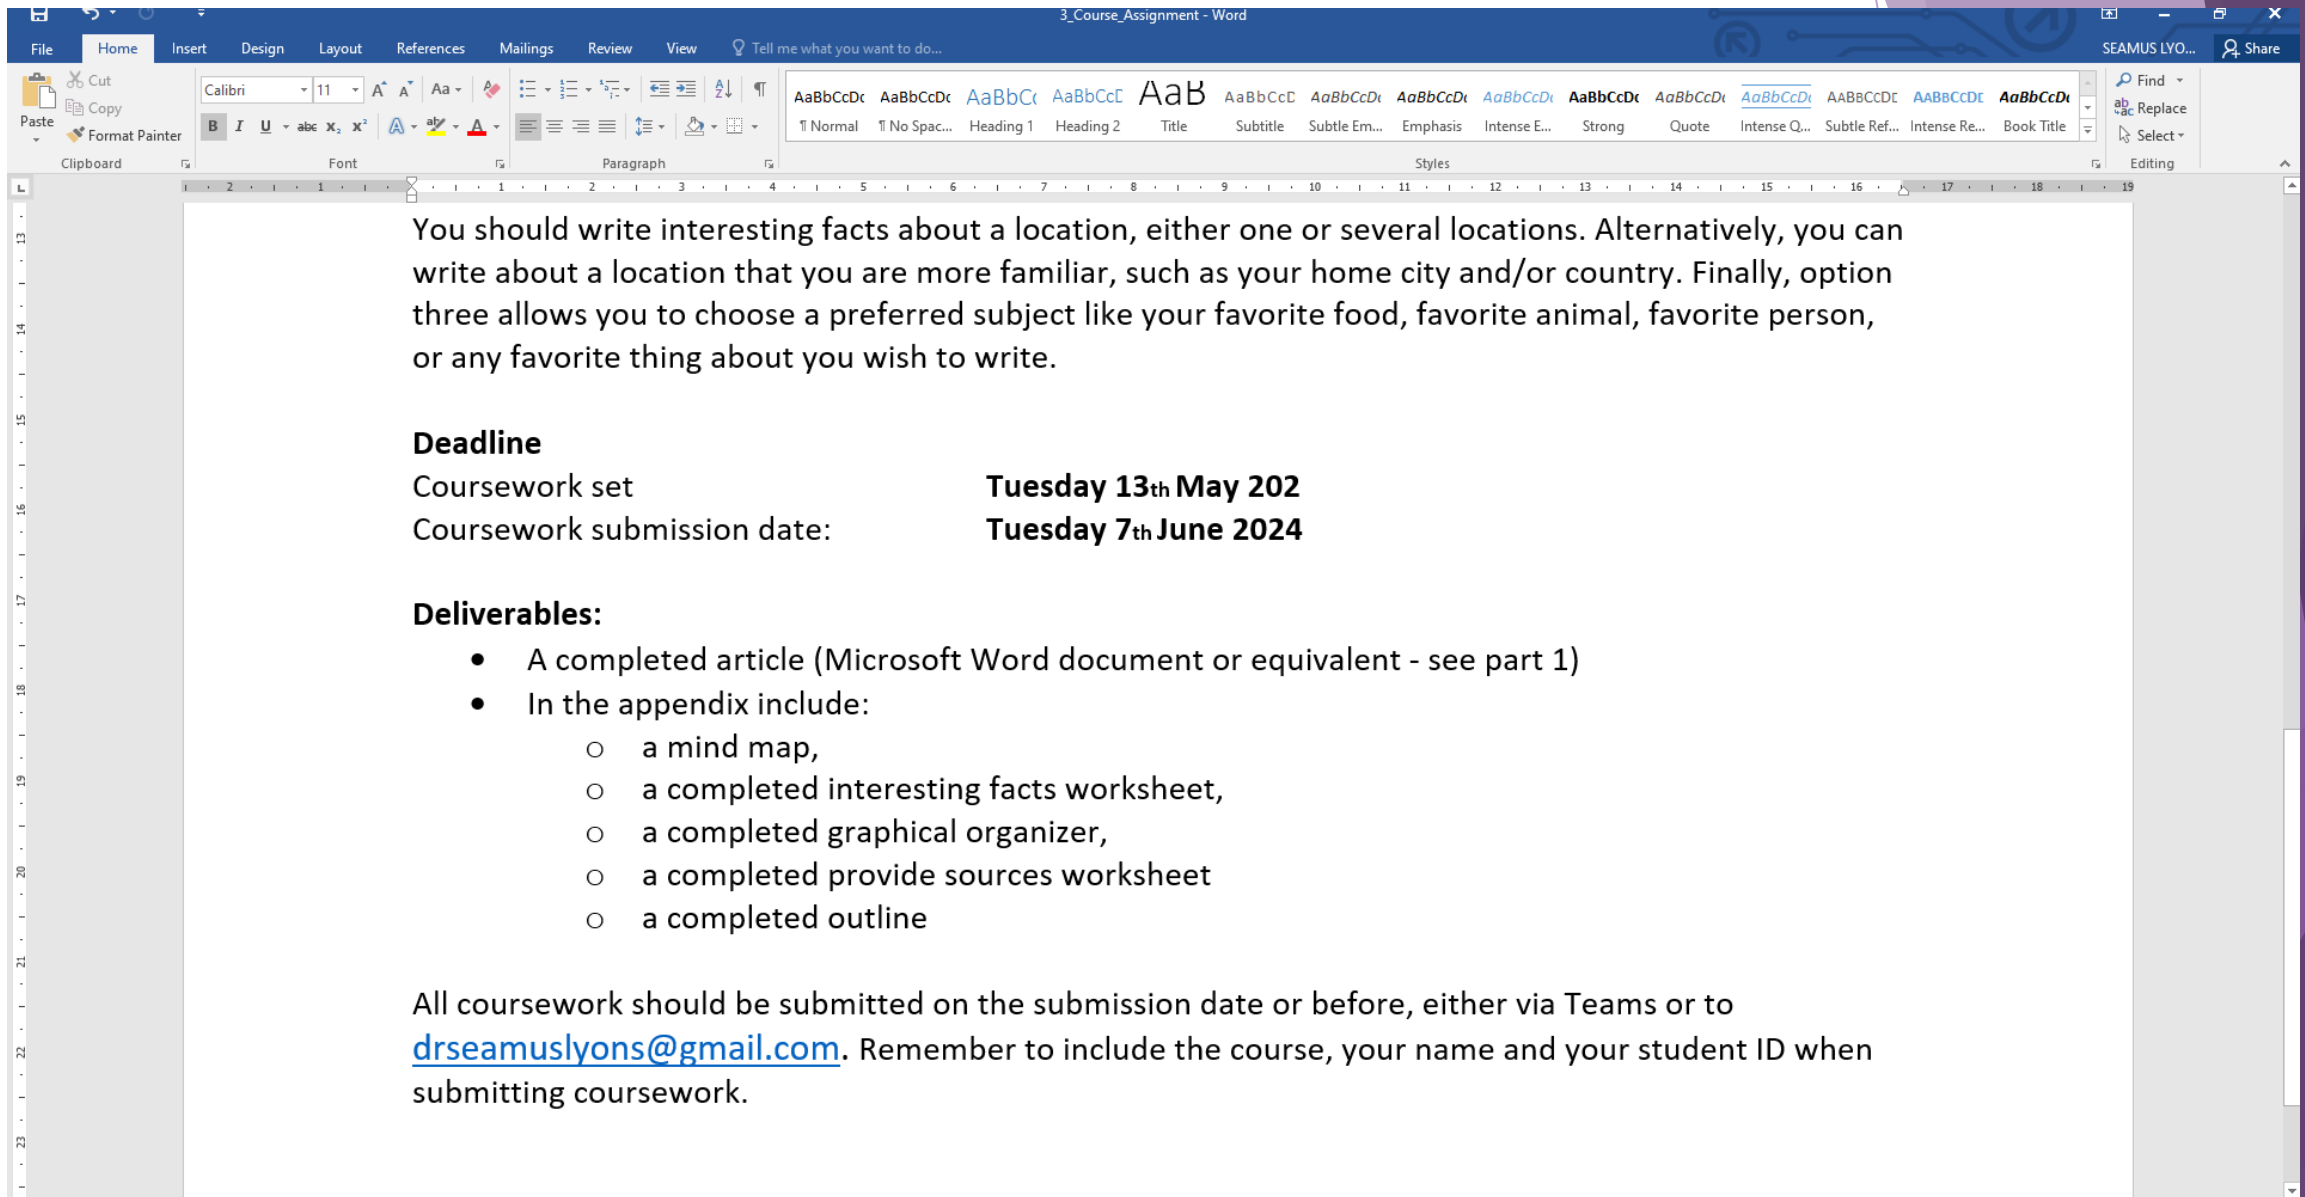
3_Course_Assignment - Word

File Home Insert Design Layout References Mailings Review View Tell me what you want to do... SEAMUS LYO... Share

Cut
Copy
Paste
Format Painter
Clipboard

Calibri 11
B I U abc $x_2$ $x^2$
Font

Paragraph

AaBbCcDc ¶ Normal
AaBbCcDc ¶ No Spac...
AaBbCc Heading 1
AaBbCcE Heading 2
AaB Title
AaBbCcD Subtitle
AaBbCcDc Subtle Em...
AaBbCcDc Emphasis
AaBbCcDc Intense E...
AaBbCcDc Strong
AaBbCcDc Quote
AaBbCcDc Intense Q...
AABBCCDE Subtle Ref...
AABBCCDE Intense Re...
AaBbCcDc Book Title
Styles

Find
Replace
Select
Editing

You should write interesting facts about a location, either one or several locations. Alternatively, you can write about a location that you are more familiar, such as your home city and/or country. Finally, option three allows you to choose a preferred subject like your favorite food, favorite animal, favorite person, or any favorite thing about you wish to write.

**Deadline**
Coursework set **Tuesday 13th May 202**
Coursework submission date: **Tuesday 7th June 2024**

**Deliverables:**
- A completed article (Microsoft Word document or equivalent - see part 1)
- In the appendix include:
  - a mind map,
  - a completed interesting facts worksheet,
  - a completed graphical organizer,
  - a completed provide sources worksheet
  - a completed outline

All coursework should be submitted on the submission date or before, either via Teams or to drseamuslyons@gmail.com. Remember to include the course, your name and your student ID when submitting coursework.